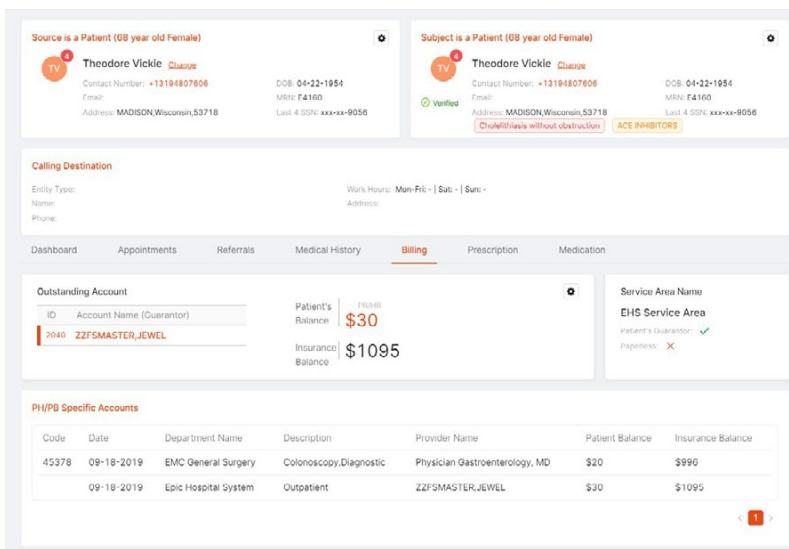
Source is a Patient (68 year old Female)

TV 4

Theodore Vickie Change

Contact Number: +13194807606
Email:
Address: MADISON,Wisconsin,53718

DOB: 04-22-1954
MRN: F4160
Last 4 SSN: xxx-xx-9056

Subject is a Patient (68 year old Female)

TV 4

Theodore Vickie Change

Verified

Contact Number: +13194807606
Email:
Address: MADISON,Wisconsin,53718

DOB: 04-22-1954
MRN: F4160
Last 4 SSN: xxx-xx-9056

Cholelithiasis without obstruction   ACE INHIBITORS

Calling Destination

Entity Type:
Name:
Phone:

Work Hours: Mon-Fri: - | Sat: - | Sun: -
Address:

Dashboard   Appointments   Referrals   Medical History   Billing   Prescription   Medication

Outstanding Account

| ID | Account Name (Guarantor) |
|---|---|
| 2040 | ZZFSMASTER,JEWEL |

Patient's Balance PB/HB $30

Insurance Balance $1095

Service Area Name

EHS Service Area

Patient's Guarantor: ✓
Paperless: ✕

PH/PB Specific Accounts

| Code | Date | Department Name | Description | Provider Name | Patient Balance | Insurance Balance |
|---|---|---|---|---|---|---|
| 45378 | 09-18-2019 | EMC General Surgery | Colonoscopy,Diagnostic | Physician Gastroenterology, MD | $20 | $990 |
| | 09-18-2019 | Epic Hospital System | Outpatient | ZZFSMASTER,JEWEL | $30 | $1095 |

< 1 >